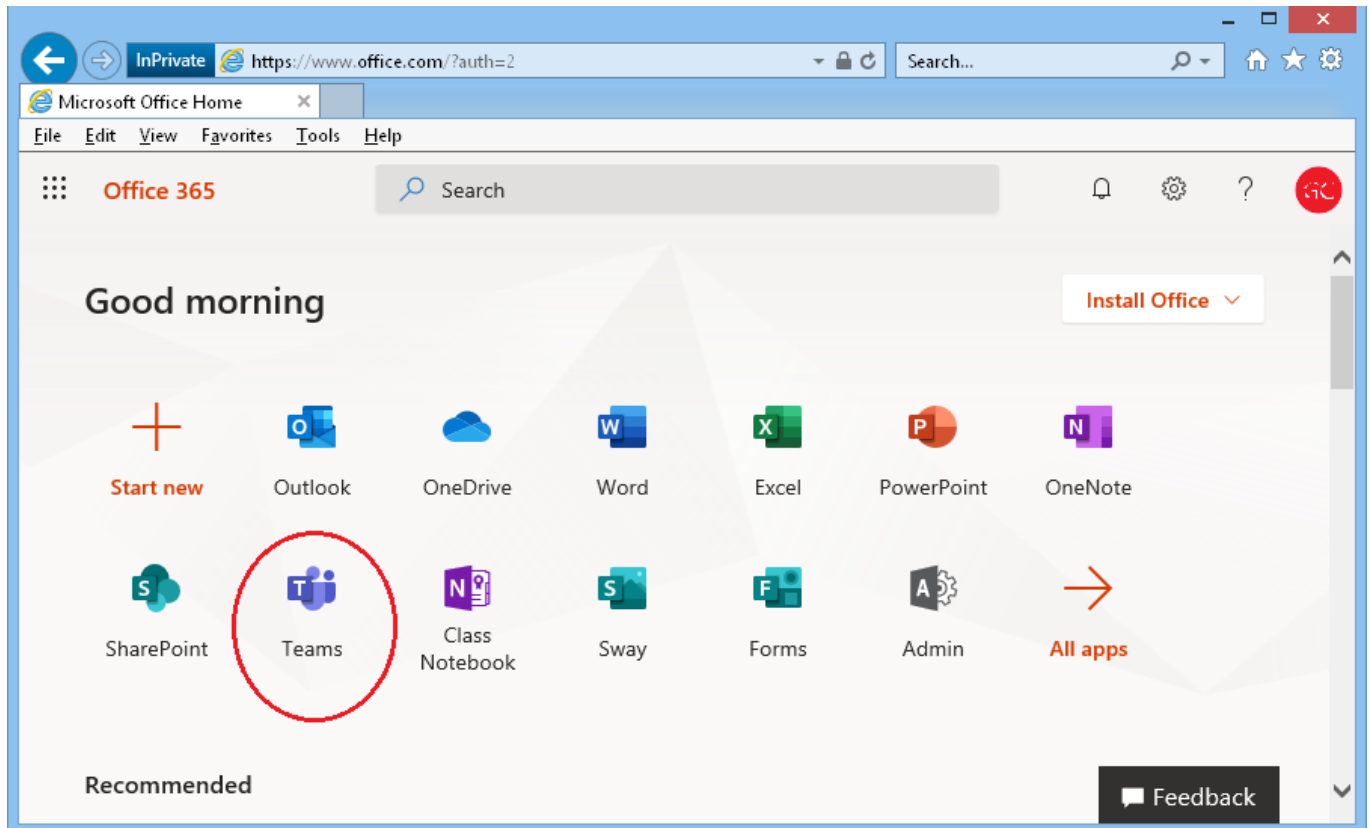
InPrivate https://www.office.com/?auth=2

Search...

Microsoft Office Home

File Edit View Favorites Tools Help

Office 365

Search

GC

Good morning

Install Office

Start new

Outlook

OneDrive

Word

Excel

PowerPoint

OneNote

SharePoint

Teams

Class Notebook

Sway

Forms

Admin

All apps

Recommended

Feedback